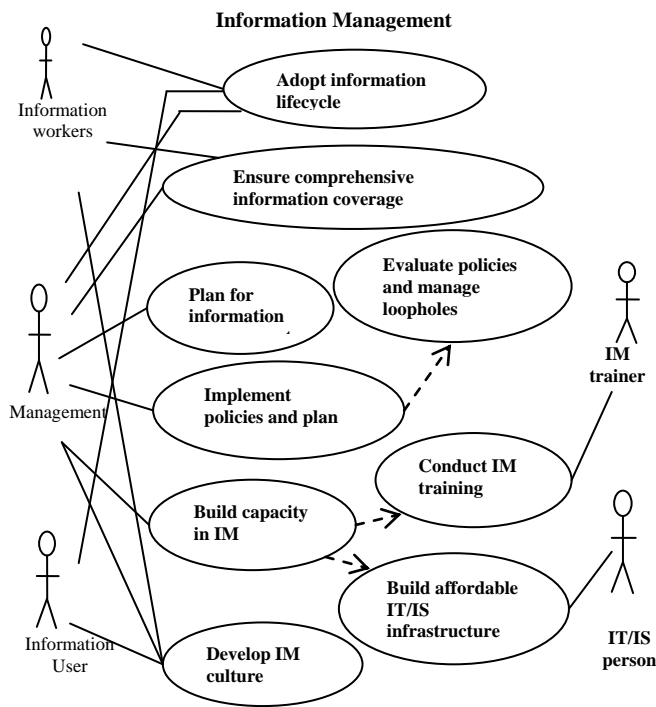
Information Management

Information workers

Adopt information lifecycle

Ensure comprehensive information coverage

Evaluate policies and manage loopholes

Plan for information

IM trainer

Management

Implement policies and plan

Conduct IM training

Build capacity in IM

Build affordable IT/IS infrastructure

Information User

Develop IM culture

IT/IS person